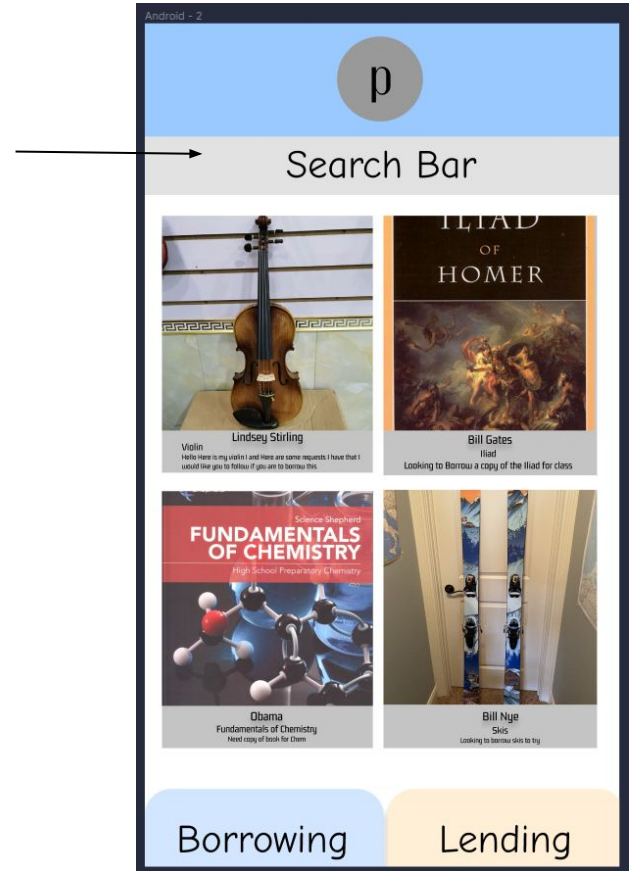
Android - 2

p

Search Bar

Lindsey Stirling
Violin
Hello Here is my violin I and Here are some requests I have that I would like you to follow if you are to borrow this

ILIAD
OF
HOMER

Bill Gates
Iliad
Looking to Borrow a copy of the Iliad for class

Science Shepherd
FUNDAMENTALS OF CHEMISTRY
High School Preparatory Chemistry

Obama
Fundamentals of Chemistry
Need copy of book for Chem

Bill Nye
Skis
Looking to borrow skis to try

Borrowing

Lending